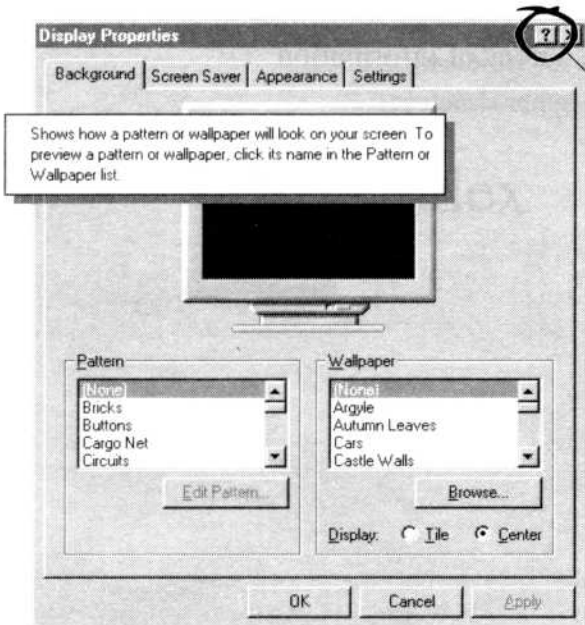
Display Properties

?

Background | Screen Saver | Appearance | Settings

Shows how a pattern or wallpaper will look on your screen. To preview a pattern or wallpaper, click its name in the Pattern or Wallpaper list.

Pattern
(None)
Bricks
Buttons
Cargo Net
Circuits

Edit Pattern...

Wallpaper
(None)
Argyle
Autumn Leaves
Cars
Castle Walls

Browse...

Display: Tile Center

OK Cancel Apply